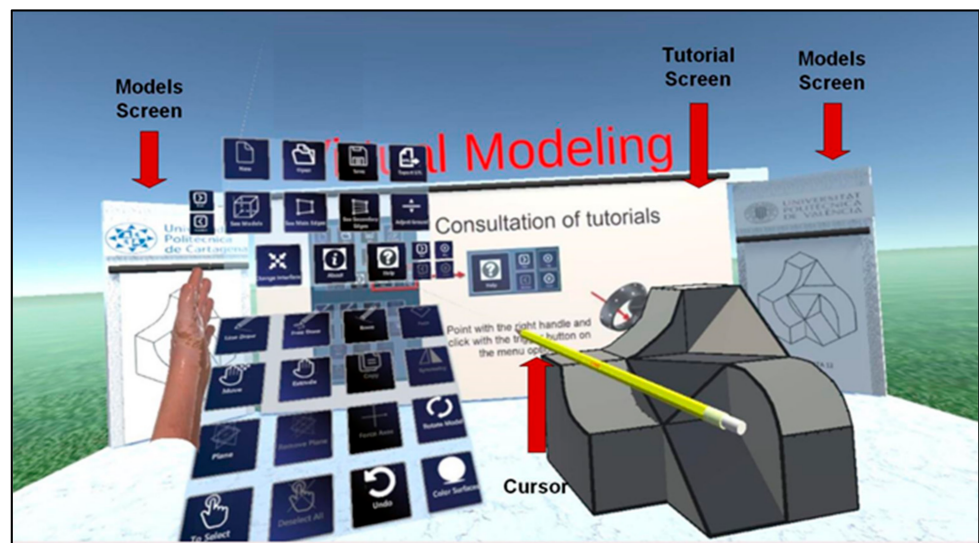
Models Screen

Tutorial Screen

Models Screen

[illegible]ual Modeling

New

Open

Save

Export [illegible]

See Models

See Main Shape

See Secondary Shape

Adjust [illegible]

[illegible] Interface

About

Help

Consultation of tutorials

Help

Point with the right handle and click with the tri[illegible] button on the menu op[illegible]

Univ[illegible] Politécnica de Cartagena

UNIVERSITAT POLITÈCNICA DE VALÈNCIA

Draw

Free Draw

Erase

Move

Extrude

Copy

Symmetry

Plane

Remove Plane

Rotate Model

To Select

Deselect All

Undo

Color Surface

Cursor